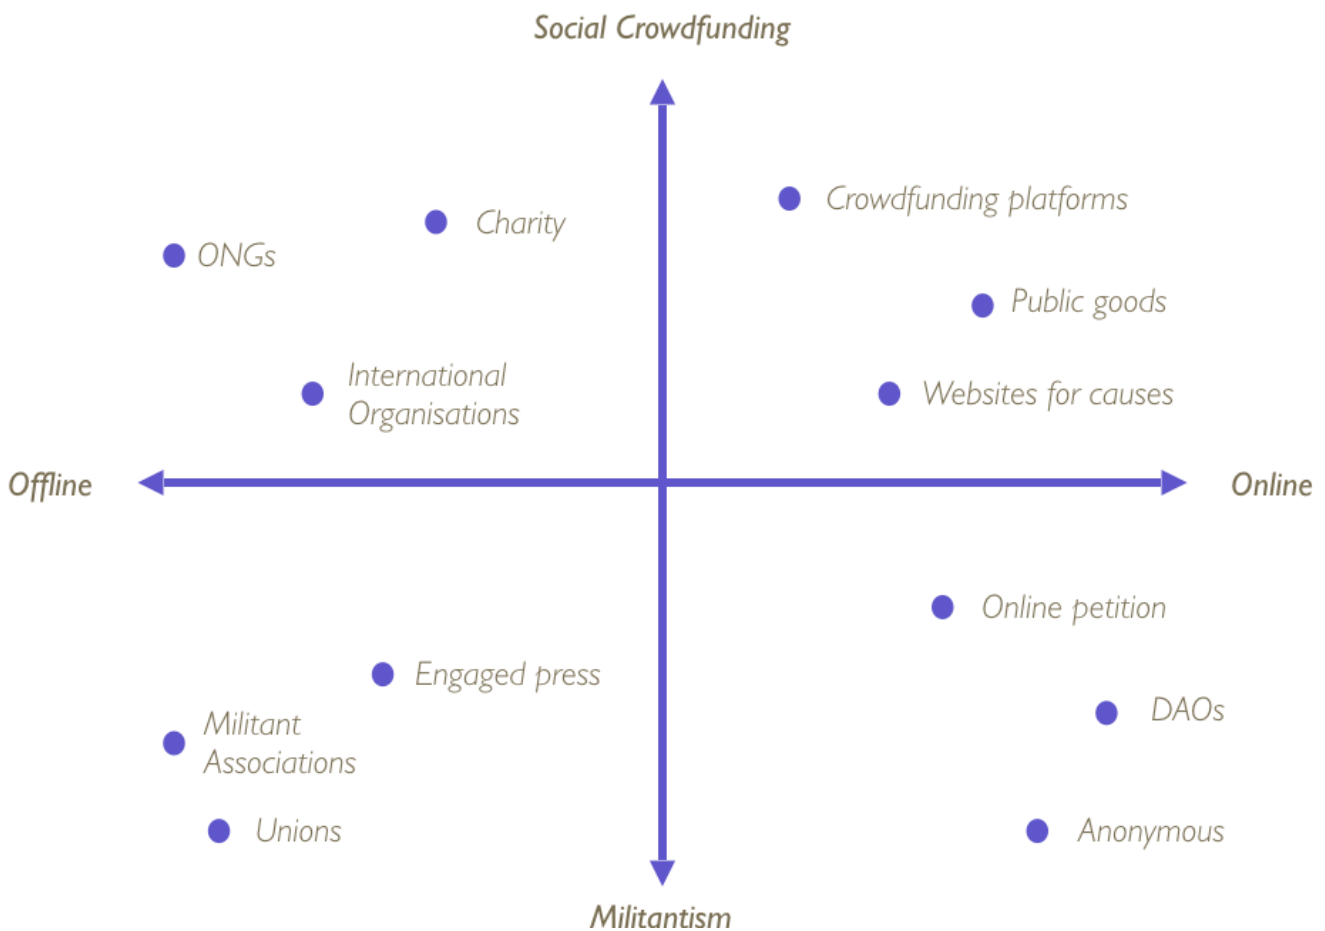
Social Crowdfunding

Charity

ONGs

International Organisations

Crowdfunding platforms

Public goods

Websites for causes

Offline

Online

Online petition

Engaged press

DAOs

Militant Associations

Unions

Anonymous

Militantism